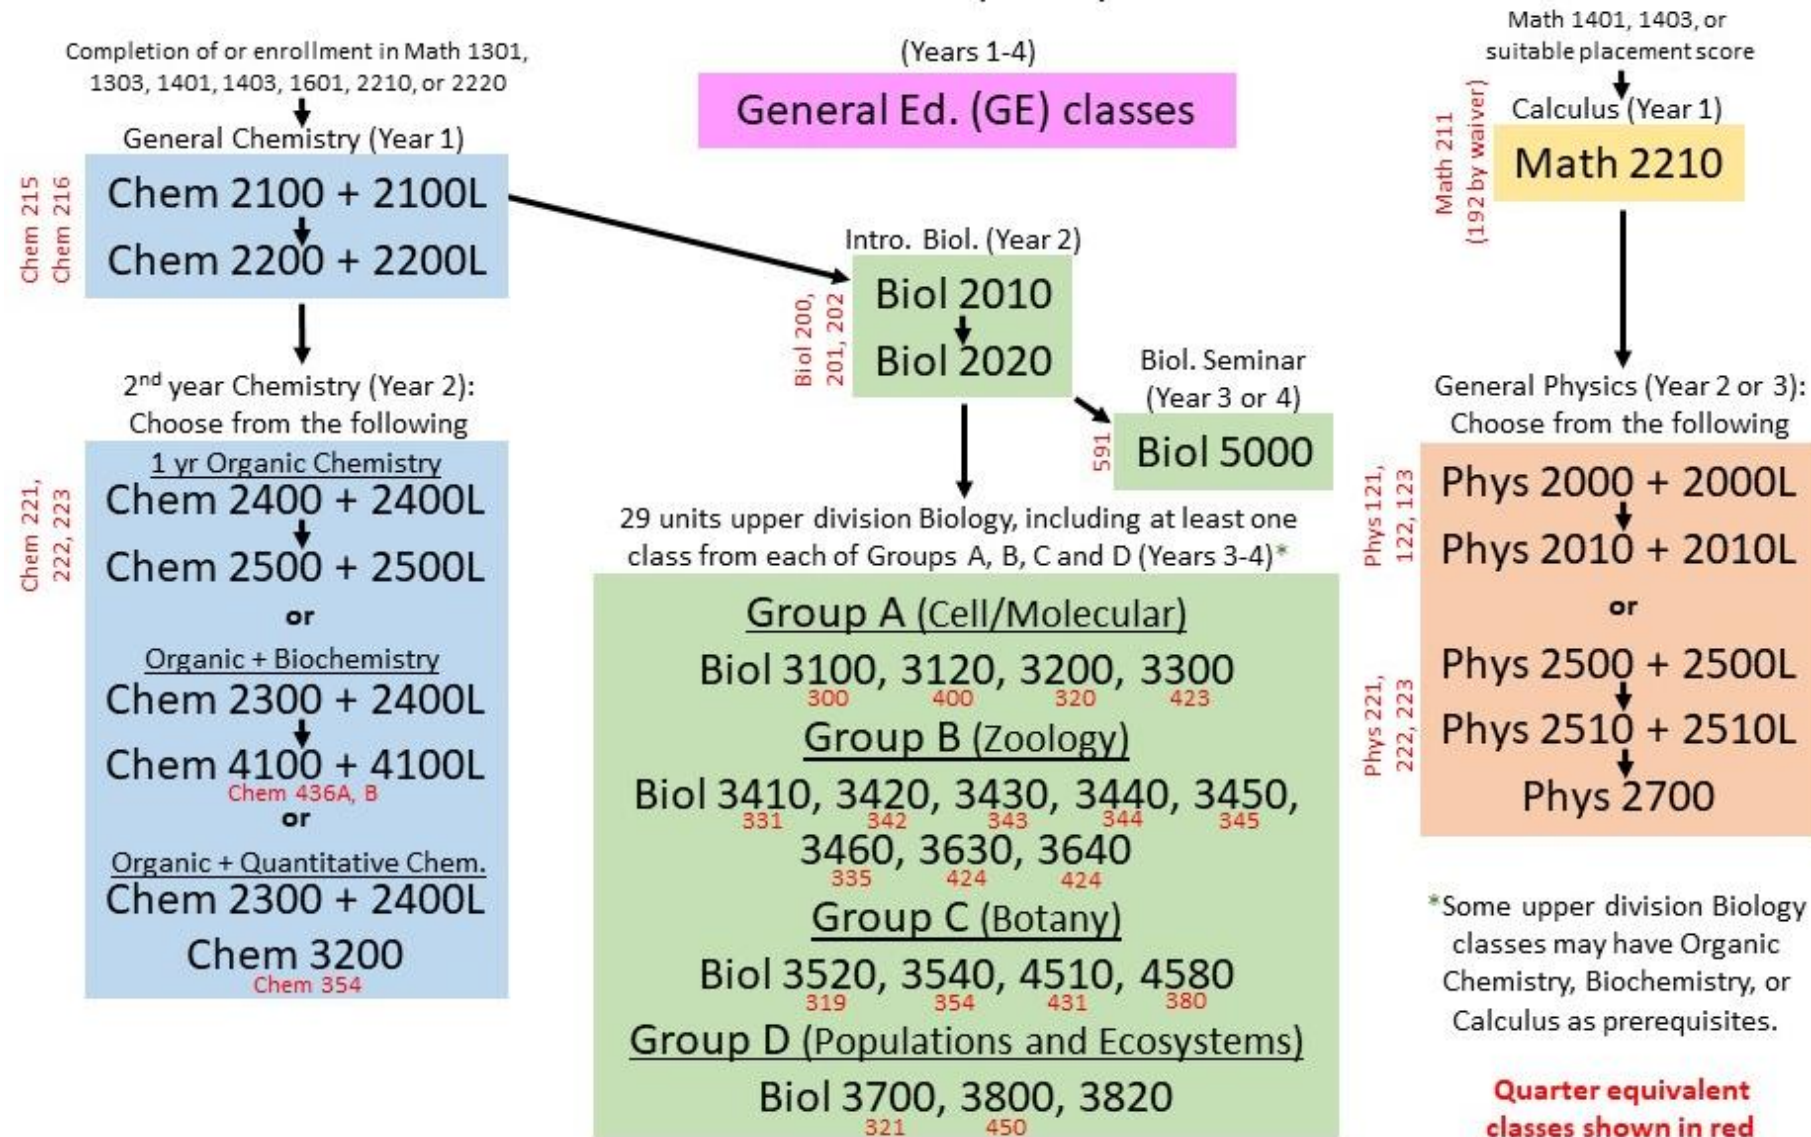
Completion of or enrollment in Math 1301, 1303, 1401, 1403, 1601, 2210, or 2220

General Chemistry (Year 1)

Chem 215
Chem 216

Chem 2100 + 2100L
Chem 2200 + 2200L

2nd year Chemistry (Year 2): Choose from the following

Chem 221, 222, 223

1 yr Organic Chemistry
Chem 2400 + 2400L
Chem 2500 + 2500L
or
Organic + Biochemistry
Chem 2300 + 2400L
Chem 4100 + 4100L
Chem 436A, B
or
Organic + Quantitative Chem.
Chem 2300 + 2400L
Chem 3200
Chem 354

(Years 1-4)

General Ed. (GE) classes

Intro. Biol. (Year 2)

Biol 200, 201, 202

Biol 2010
Biol 2020

Biol. Seminar (Year 3 or 4)

591 Biol 5000

29 units upper division Biology, including at least one class from each of Groups A, B, C and D (Years 3-4)*

Group A (Cell/Molecular)
Biol 3100, 3120, 3200, 3300
300 400 320 423
Group B (Zoology)
Biol 3410, 3420, 3430, 3440, 3450,
331 342 343 344 345
3460, 3630, 3640
335 424 424
Group C (Botany)
Biol 3520, 3540, 4510, 4580
319 354 431 380
Group D (Populations and Ecosystems)
Biol 3700, 3800, 3820
321 450

Math 1401, 1403, or suitable placement score

Calculus (Year 1)

Math 211 (192 by waiver)

Math 2210

General Physics (Year 2 or 3): Choose from the following

Phys 121, 122, 123

Phys 2000 + 2000L
Phys 2010 + 2010L
or
Phys 221, 222, 223

Phys 2500 + 2500L
Phys 2510 + 2510L
Phys 2700

*Some upper division Biology classes may have Organic Chemistry, Biochemistry, or Calculus as prerequisites.

Quarter equivalent classes shown in red